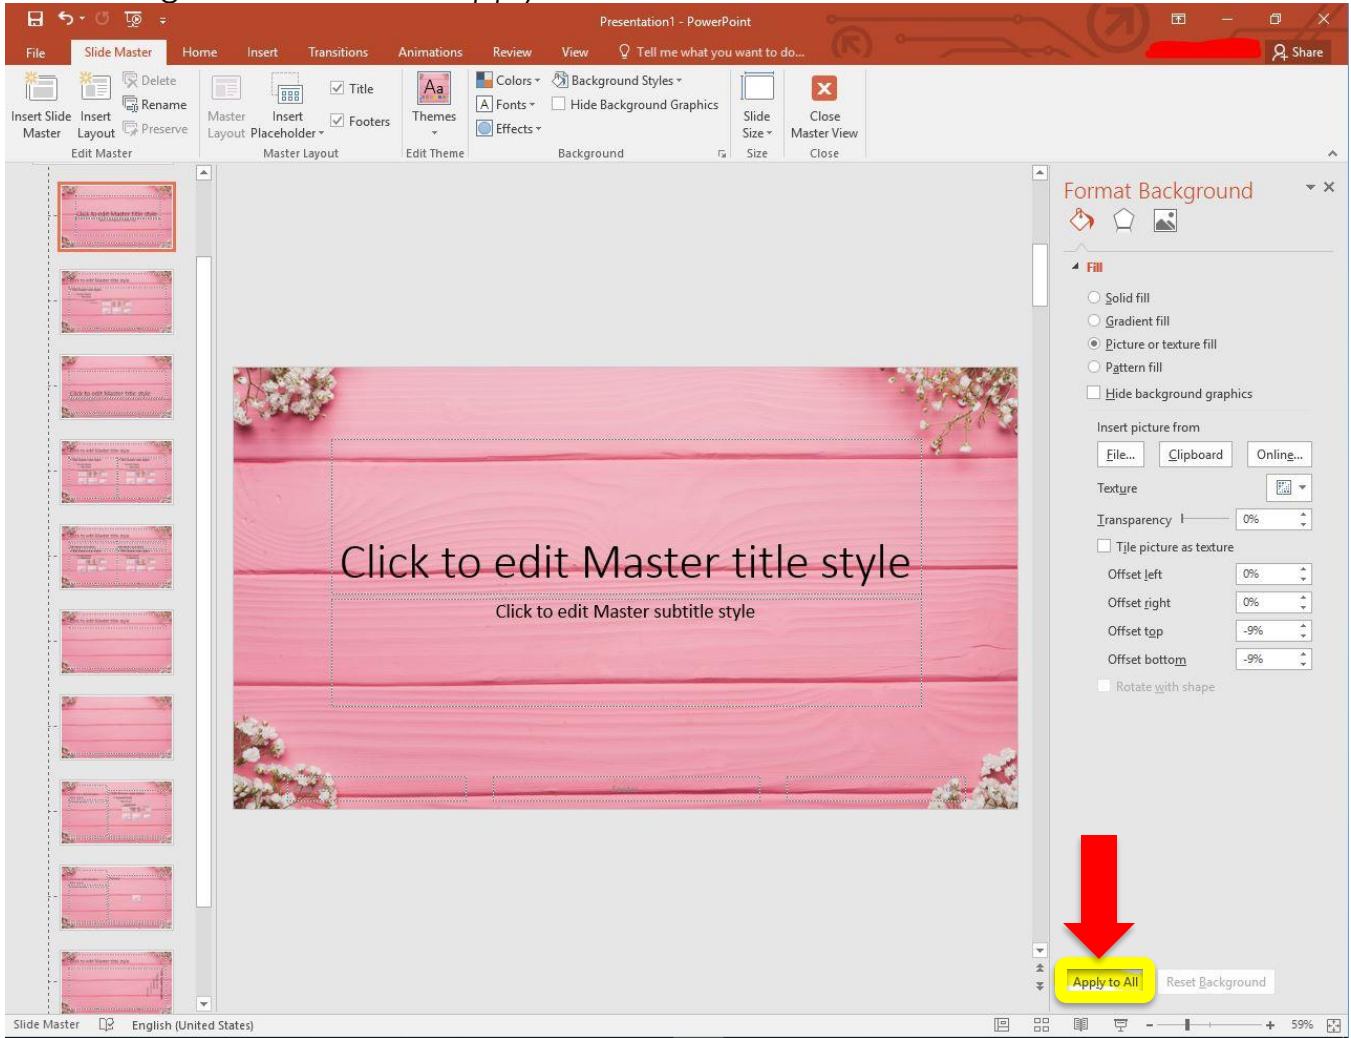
Presentation1 - PowerPoint

File Slide Master Home Insert Transitions Animations Review View Tell me what you want to do... Share

Insert Slide Master Insert Layout Delete Rename Preserve
Edit Master

Master Layout Insert Placeholder Title Footers
Master Layout

Themes
Edit Theme

Colors Fonts Effects Background Styles Hide Background Graphics
Background

Slide Size
Size

Close Master View
Close

Click to edit Master title style
Click to edit Master subtitle style

Format Background

Fill
Solid fill
Gradient fill
Picture or texture fill
Pattern fill
Hide background graphics

Insert picture from
File... Clipboard Online...
Texture
Transparency 0%
Tile picture as texture
Offset left 0%
Offset right 0%
Offset top -9%
Offset bottom -9%
Rotate with shape

Apply to All Reset Background

Slide Master English (United States) 59%